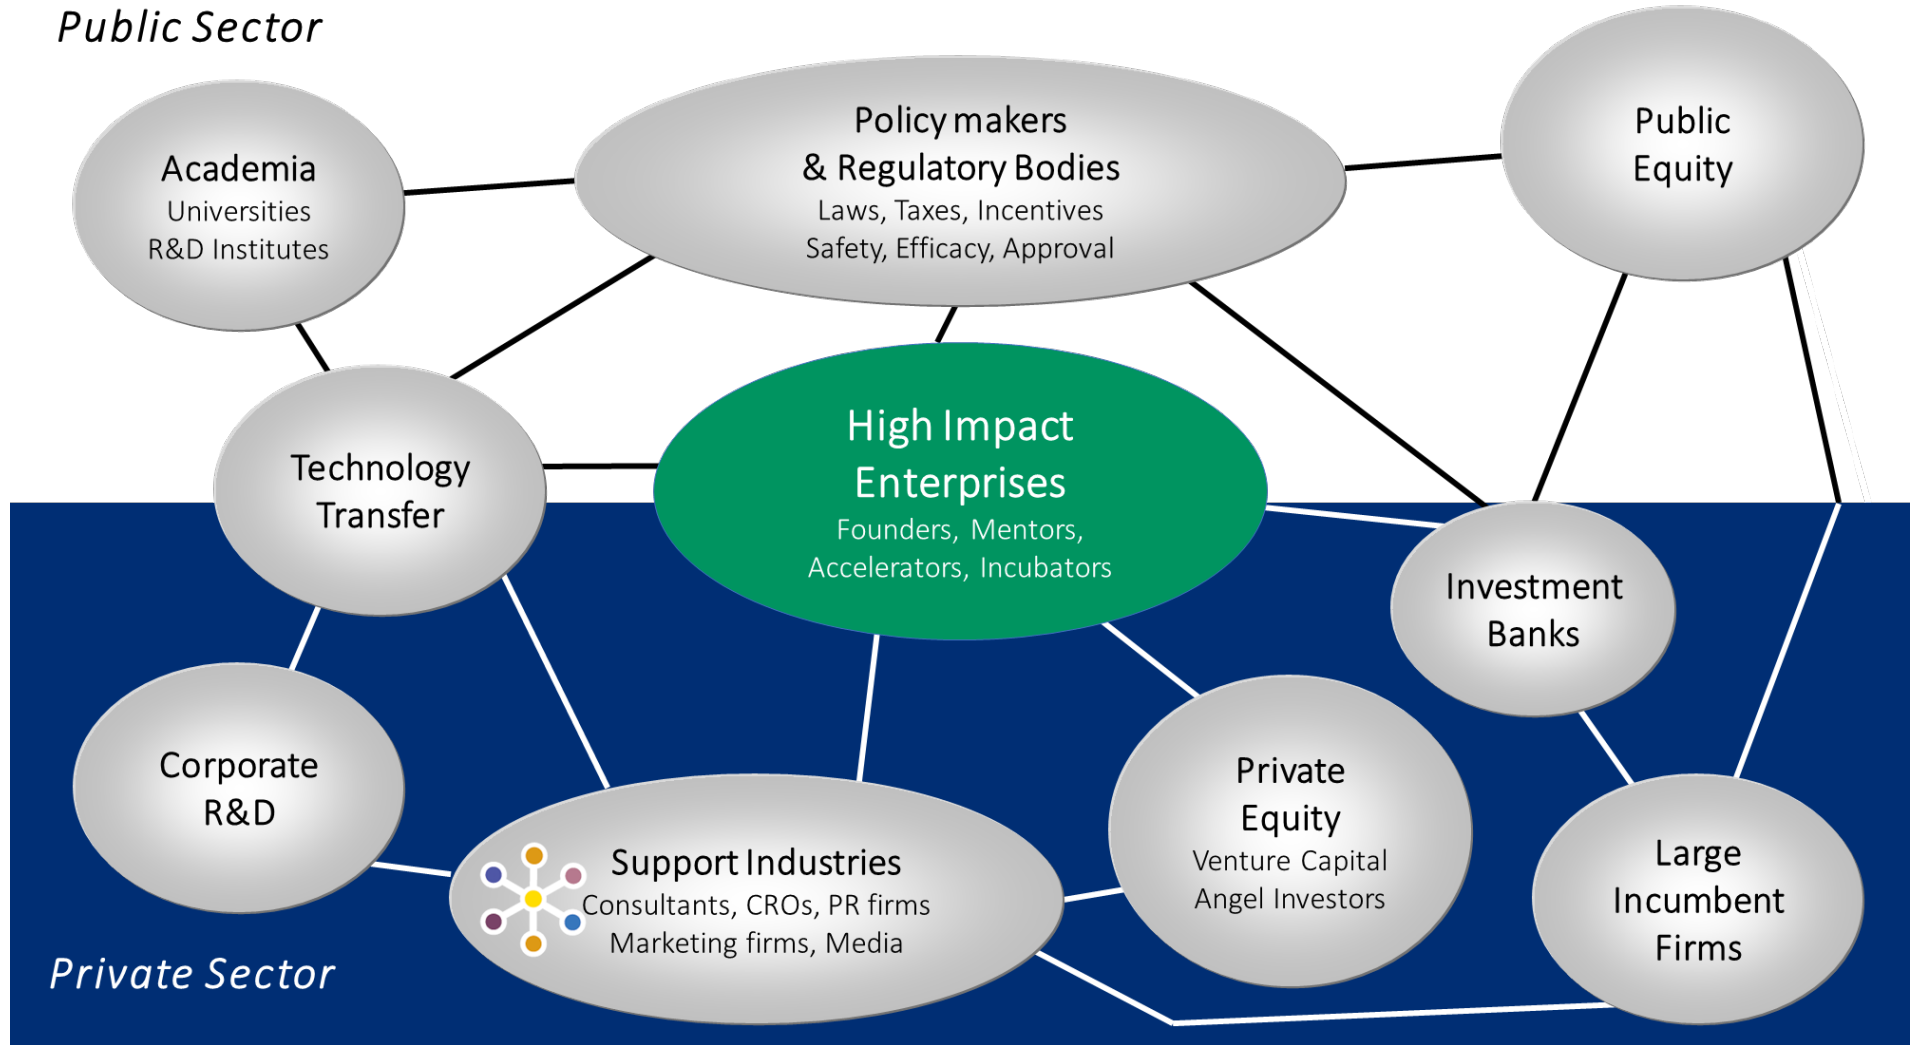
Public Sector

Academia
Universities
R&D Institutes

Policy makers
& Regulatory Bodies
Laws, Taxes, Incentives
Safety, Efficacy, Approval

Public
Equity

Technology
Transfer

High Impact
Enterprises
Founders, Mentors,
Accelerators, Incubators

Investment
Banks

Corporate
R&D

Support Industries
Consultants, CROs, PR firms
Marketing firms, Media

Private
Equity
Venture Capital
Angel Investors

Large
Incumbent
Firms

Private Sector